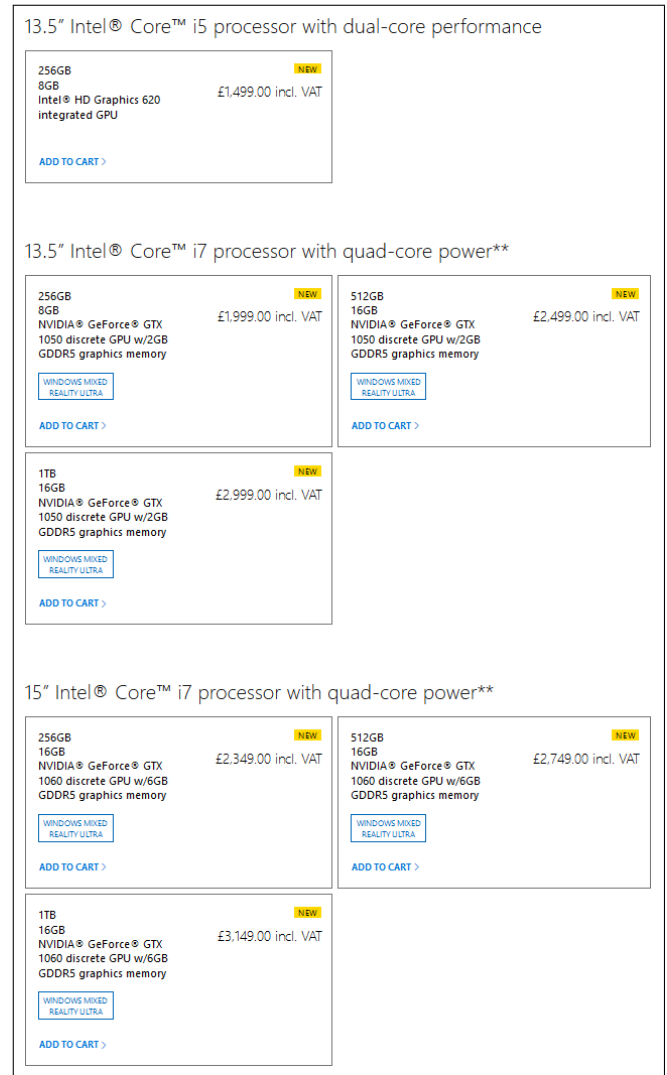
13.5" Intel® Core™ i5 processor with dual-core performance

256GB
8GB
Intel® HD Graphics 620 integrated GPU
NEW
£1,499.00 incl. VAT
ADD TO CART >

13.5" Intel® Core™ i7 processor with quad-core power**

256GB
8GB
NVIDIA® GeForce® GTX 1050 discrete GPU w/2GB GDDR5 graphics memory
NEW
£1,999.00 incl. VAT
WINDOWS MIXED REALITY ULTRA
ADD TO CART >

512GB
16GB
NVIDIA® GeForce® GTX 1050 discrete GPU w/2GB GDDR5 graphics memory
NEW
£2,499.00 incl. VAT
WINDOWS MIXED REALITY ULTRA
ADD TO CART >

1TB
16GB
NVIDIA® GeForce® GTX 1050 discrete GPU w/2GB GDDR5 graphics memory
NEW
£2,999.00 incl. VAT
WINDOWS MIXED REALITY ULTRA
ADD TO CART >

15" Intel® Core™ i7 processor with quad-core power**

256GB
16GB
NVIDIA® GeForce® GTX 1060 discrete GPU w/6GB GDDR5 graphics memory
NEW
£2,349.00 incl. VAT
WINDOWS MIXED REALITY ULTRA
ADD TO CART >

512GB
16GB
NVIDIA® GeForce® GTX 1060 discrete GPU w/6GB GDDR5 graphics memory
NEW
£2,749.00 incl. VAT
WINDOWS MIXED REALITY ULTRA
ADD TO CART >

1TB
16GB
NVIDIA® GeForce® GTX 1060 discrete GPU w/6GB GDDR5 graphics memory
NEW
£3,149.00 incl. VAT
WINDOWS MIXED REALITY ULTRA
ADD TO CART >